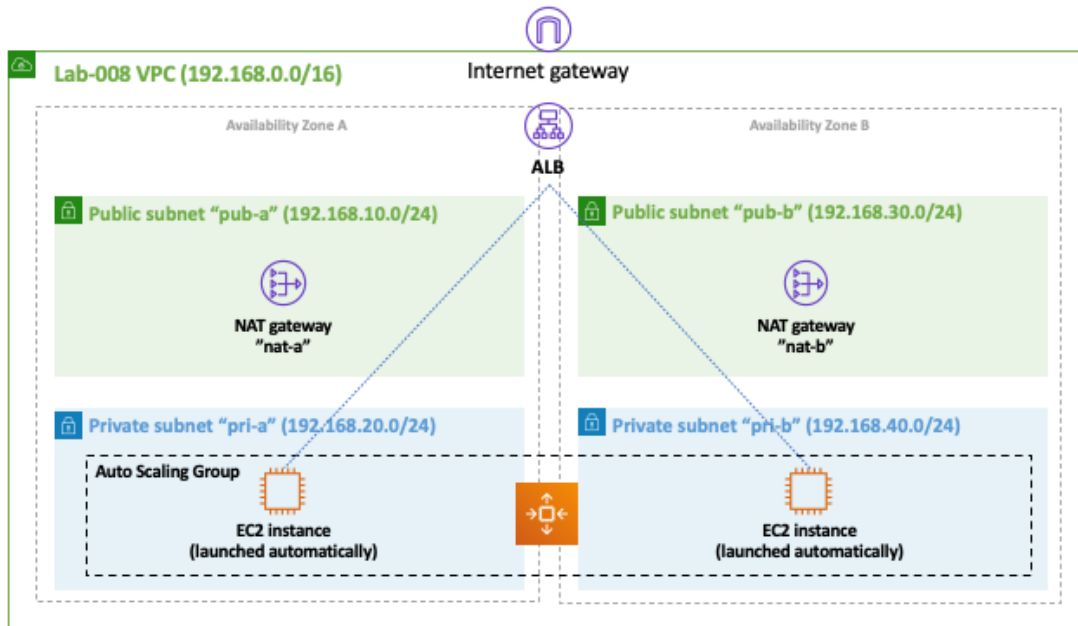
Internet gateway

Lab-008 VPC (192.168.0.0/16)

Availability Zone A

ALB

Availability Zone B

Public subnet "pub-a" (192.168.10.0/24)

Public subnet "pub-b" (192.168.30.0/24)

NAT gateway "nat-a"

NAT gateway "nat-b"

Private subnet "pri-a" (192.168.20.0/24)

Private subnet "pri-b" (192.168.40.0/24)

Auto Scaling Group

EC2 instance (launched automatically)

EC2 instance (launched automatically)